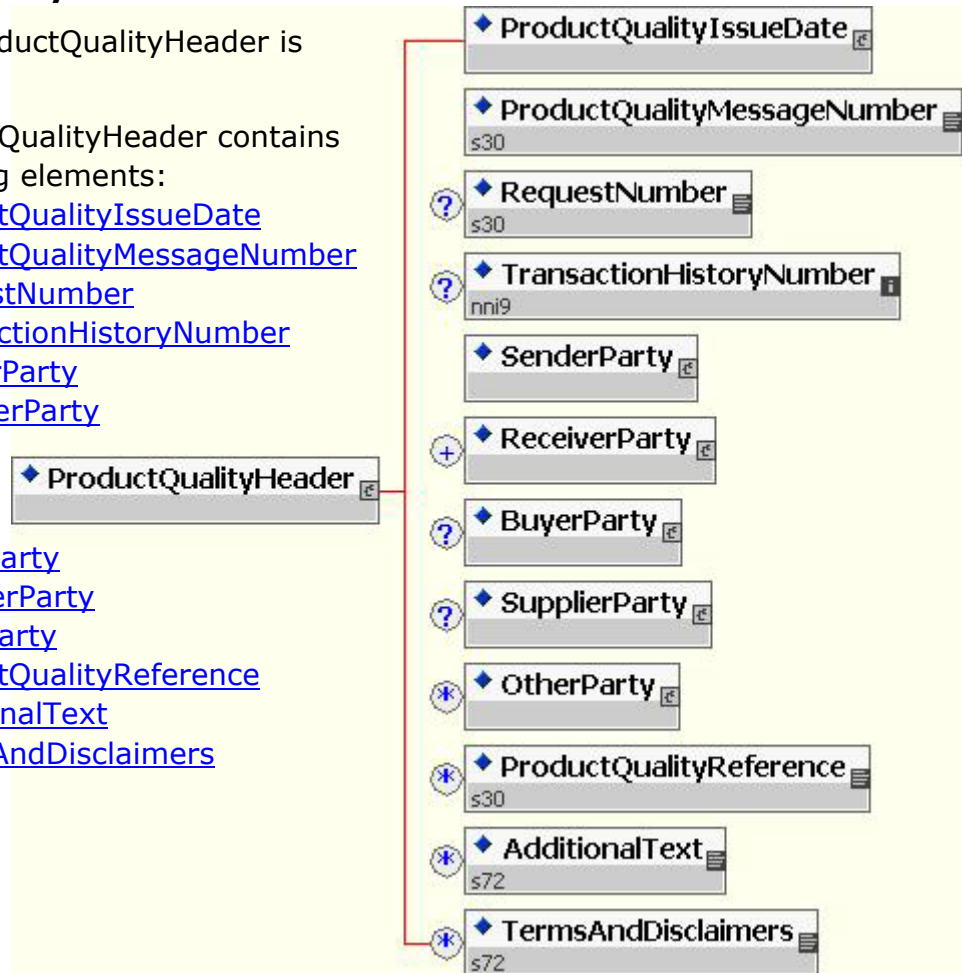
ductQualityHeader is

QualityHeader contains g elements:
tQualityIssueDate
tQualityMessageNumber
stNumber
ctionHistoryNumber
Party
erParty

arty
erParty
arty
tQualityReference
nalText
AndDisclaimers

ProductQualityHeader

ProductQualityIssueDate

ProductQualityMessageNumber
s30

RequestNumber
s30

TransactionHistoryNumber
nni9

SenderParty

ReceiverParty

BuyerParty

SupplierParty

OtherParty

ProductQualityReference
s30

AdditionalText
s72

TermsAndDisclaimers
s72